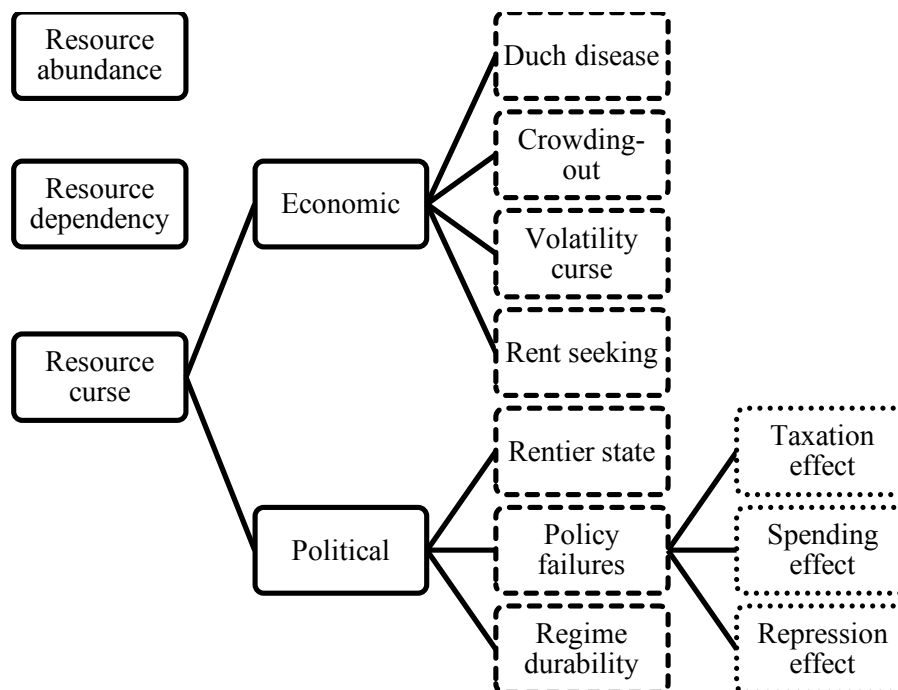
Resource abundance

Resource dependency

Resource curse

Economic

Political

Duch disease

Crowding-out

Volatility curse

Rent seeking

Rentier state

Policy failures

Regime durability

Taxation effect

Spending effect

Repression effect